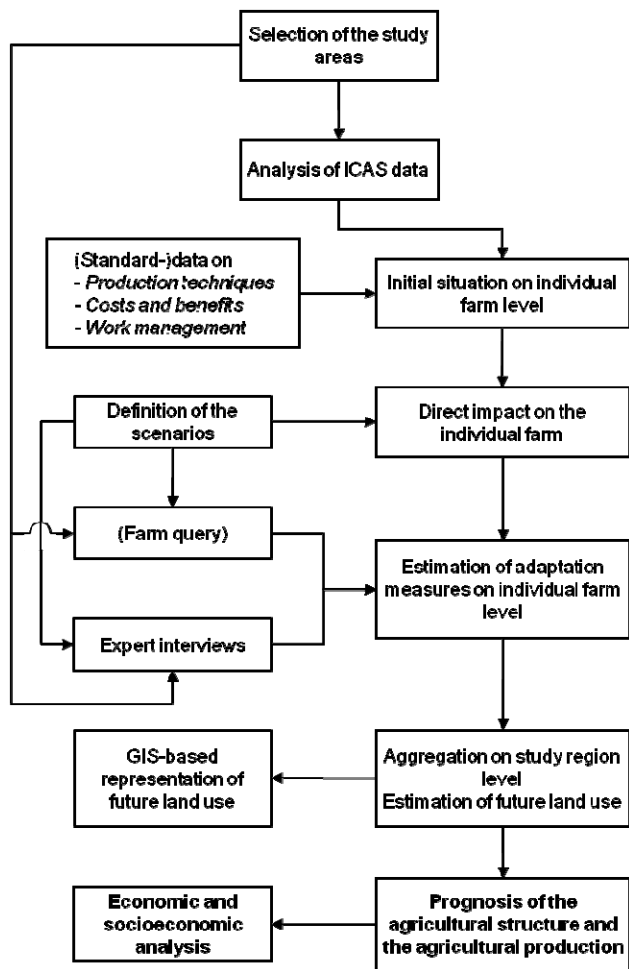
Selection of the study areas

Analysis of ICAS data

(Standard-)data on
- *Production techniques*
- *Costs and benefits*
- *Work management*

Initial situation on individual farm level

Definition of the scenarios

Direct impact on the individual farm

(Farm query)

Estimation of adaptation measures on individual farm level

Expert interviews

GIS-based representation of future land use

Aggregation on study region level
Estimation of future land use

Economic and socioeconomic analysis

Prognosis of the agricultural structure and the agricultural production